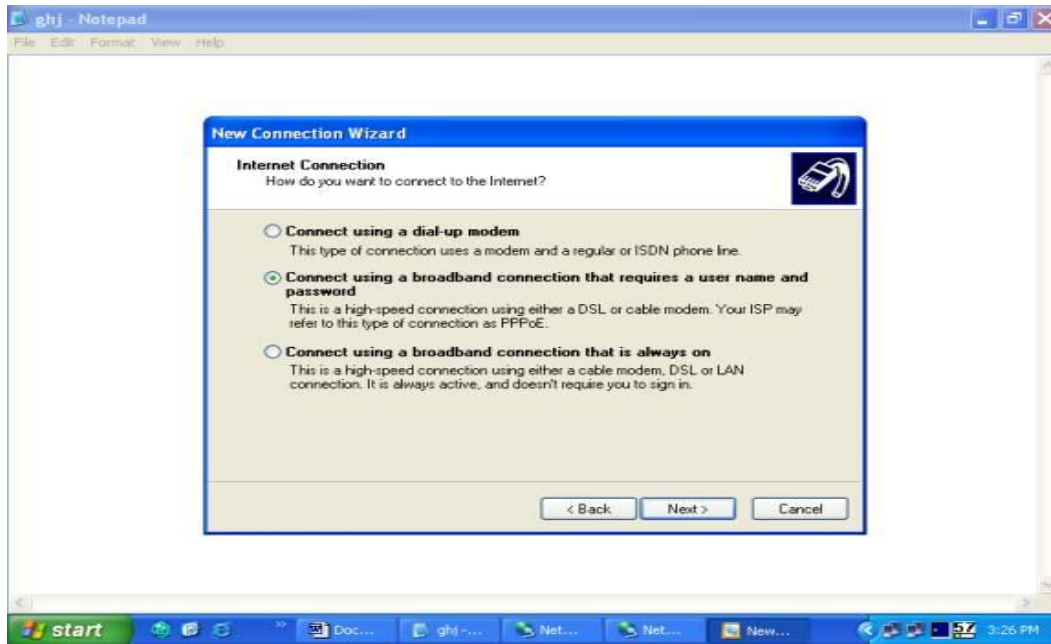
ghj - Notepad
File Edit Format View Help

New Connection Wizard

Internet Connection
How do you want to connect to the Internet?

Connect using a dial-up modem
This type of connection uses a modem and a regular or ISDN phone line.

Connect using a broadband connection that requires a user name and password
This is a high-speed connection using either a DSL or cable modem. Your ISP may refer to this type of connection as PPPoE.

Connect using a broadband connection that is always on
This is a high-speed connection using either a cable modem, DSL or LAN connection. It is always active, and doesn't require you to sign in.

< Back | Next > | Cancel

start | Doc... | ghj -... | Net... | Net... | New... | 3:26 PM